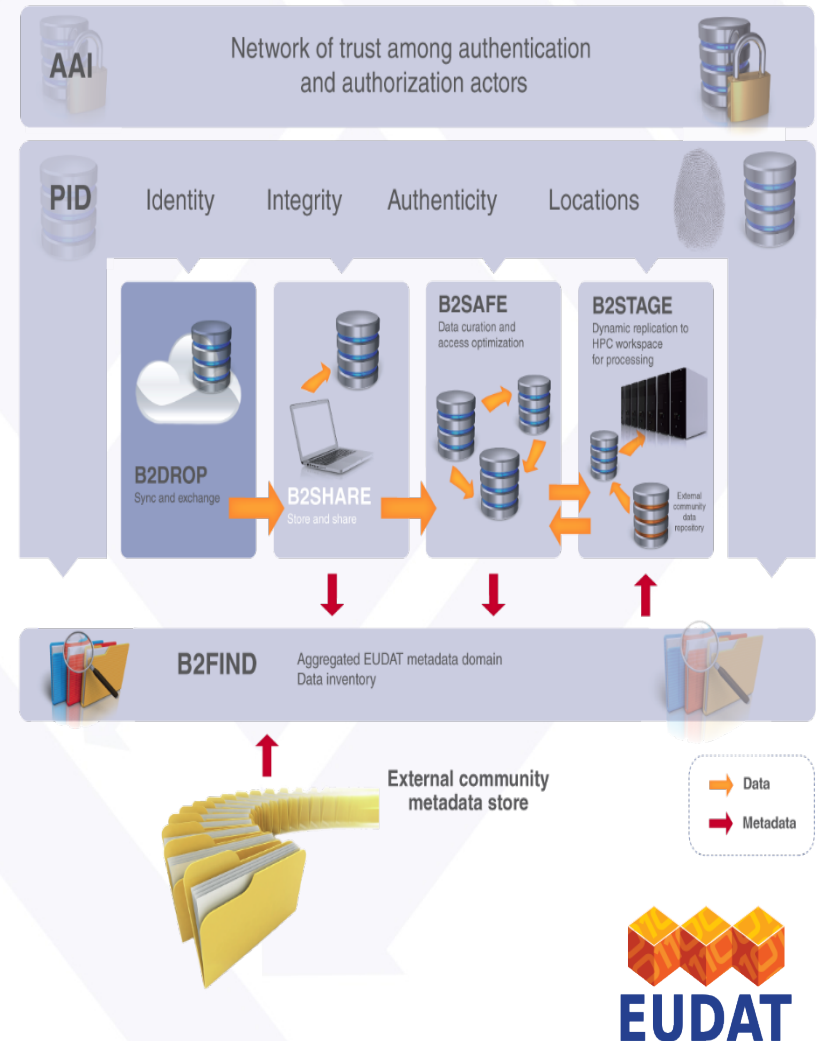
AAI

Network of trust among authentication and authorization actors

PID

Identity

Integrity

Authenticity

Locations

B2DROP
Sync and exchange

B2SHARE
Store and share

B2SAFE
Data curation and access optimization

B2STAGE
Dynamic replication to HPC workspace for processing

External community data repository

B2FIND

Aggregated EUDAT metadata domain
Data inventory

External community metadata store

Data

Metadata

EUDAT